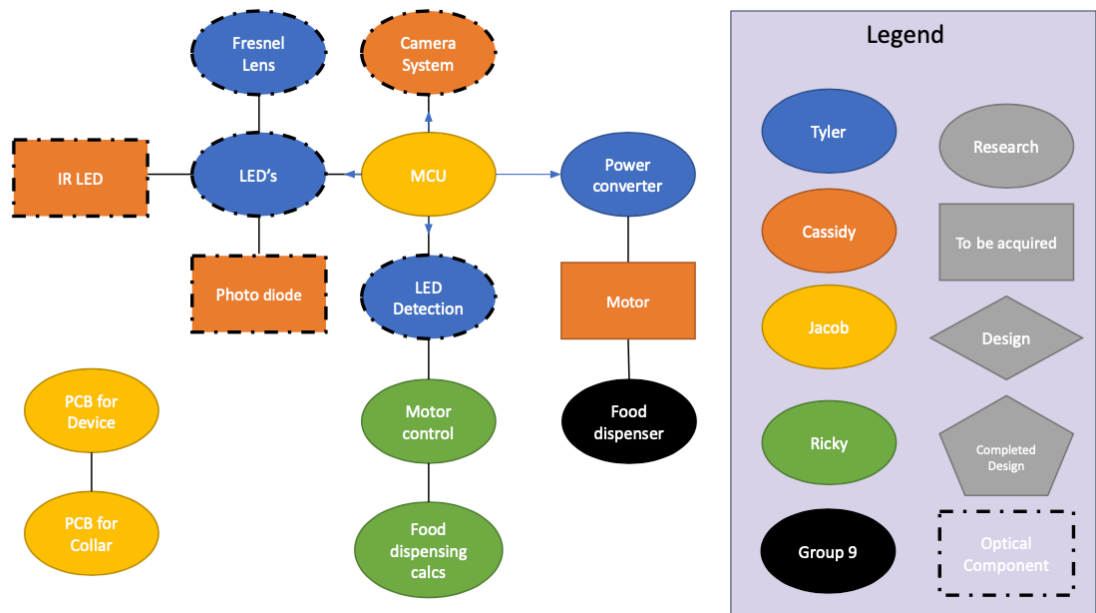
Fresnel Lens

Camera System

IR LED

LED's

MCU

Power converter

Photo diode

LED Detection

Motor

PCB for Device

Motor control

Food dispenser

PCB for Collar

Food dispensing calcs

Legend

Tyler

Research

Cassidy

To be acquired

Jacob

Design

Ricky

Completed Design

Group 9

Optical Component